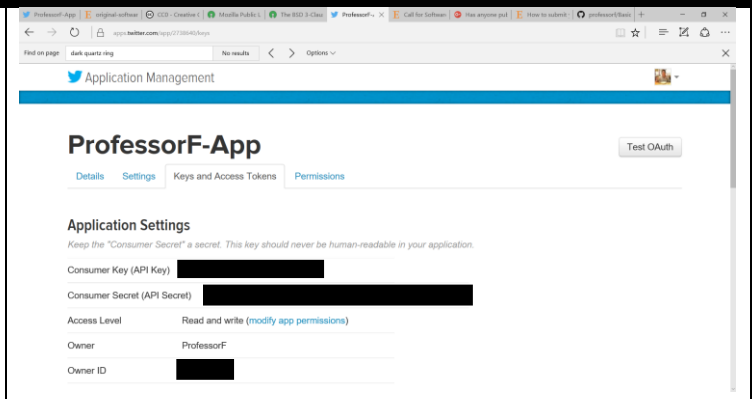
ProfessorF-App | original-softwar | CC0 - Creative | Mozilla Public L | The BSD 3-Claus | ProfessorF- | Call for Softwar | Has anyone put | How to submit | professorf/basic

apps.twitter.com/app/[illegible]/keys

Find on page dark quartz ring No results Options

Application Management

ProfessorF-App

Test OAuth

Details Settings Keys and Access Tokens Permissions

Application Settings

Keep the "Consumer Secret" a secret. This key should never be human-readable in your application.

| | |
|---|---|
| Consumer Key (API Key) | |
| Consumer Secret (API Secret) | |
| Access Level | Read and write (modify app permissions) |
| Owner | ProfessorF |
| Owner ID | |